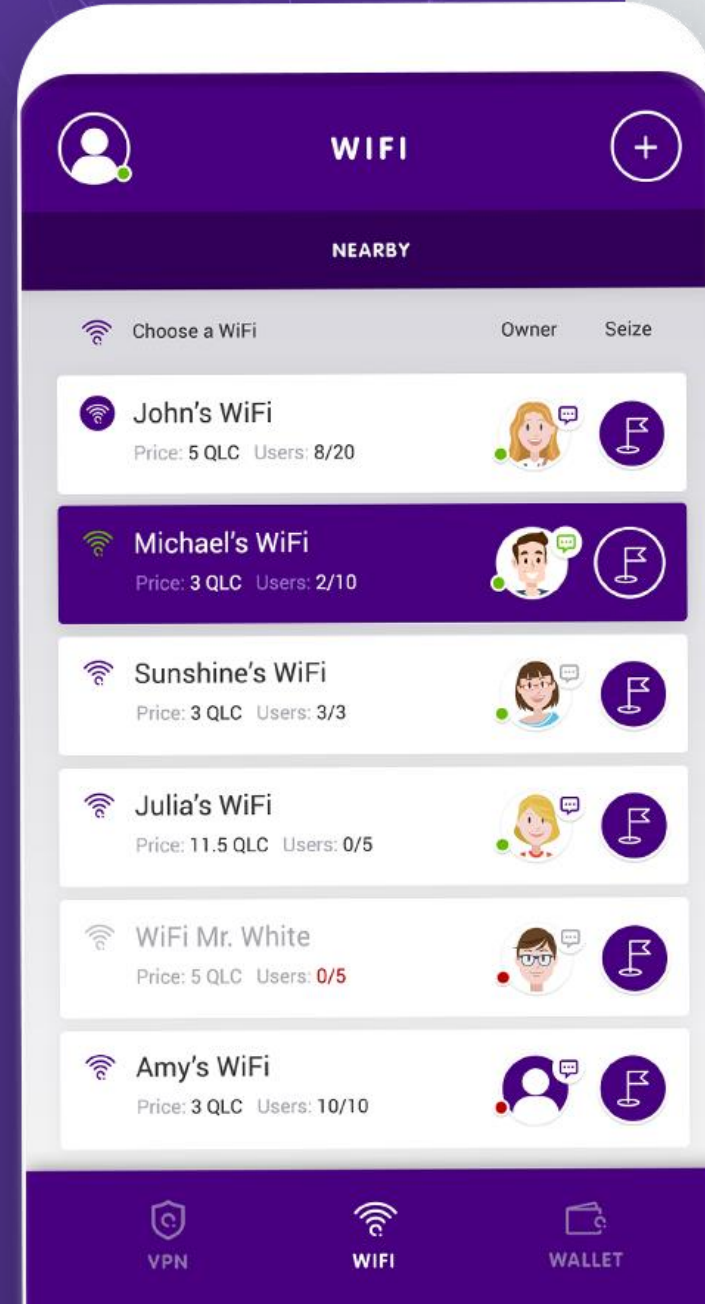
WIFI

NEARBY

Choose a WiFi

Owner

Seize

John's WiFi
Price: 5 QLC Users: 8/20

Michael's WiFi
Price: 3 QLC Users: 2/10

Sunshine's WiFi
Price: 3 QLC Users: 3/3

Julia's WiFi
Price: 11.5 QLC Users: 0/5

WiFi Mr. White
Price: 5 QLC Users: 0/5

Amy's WiFi
Price: 3 QLC Users: 10/10

VPN

WIFI

WALLET